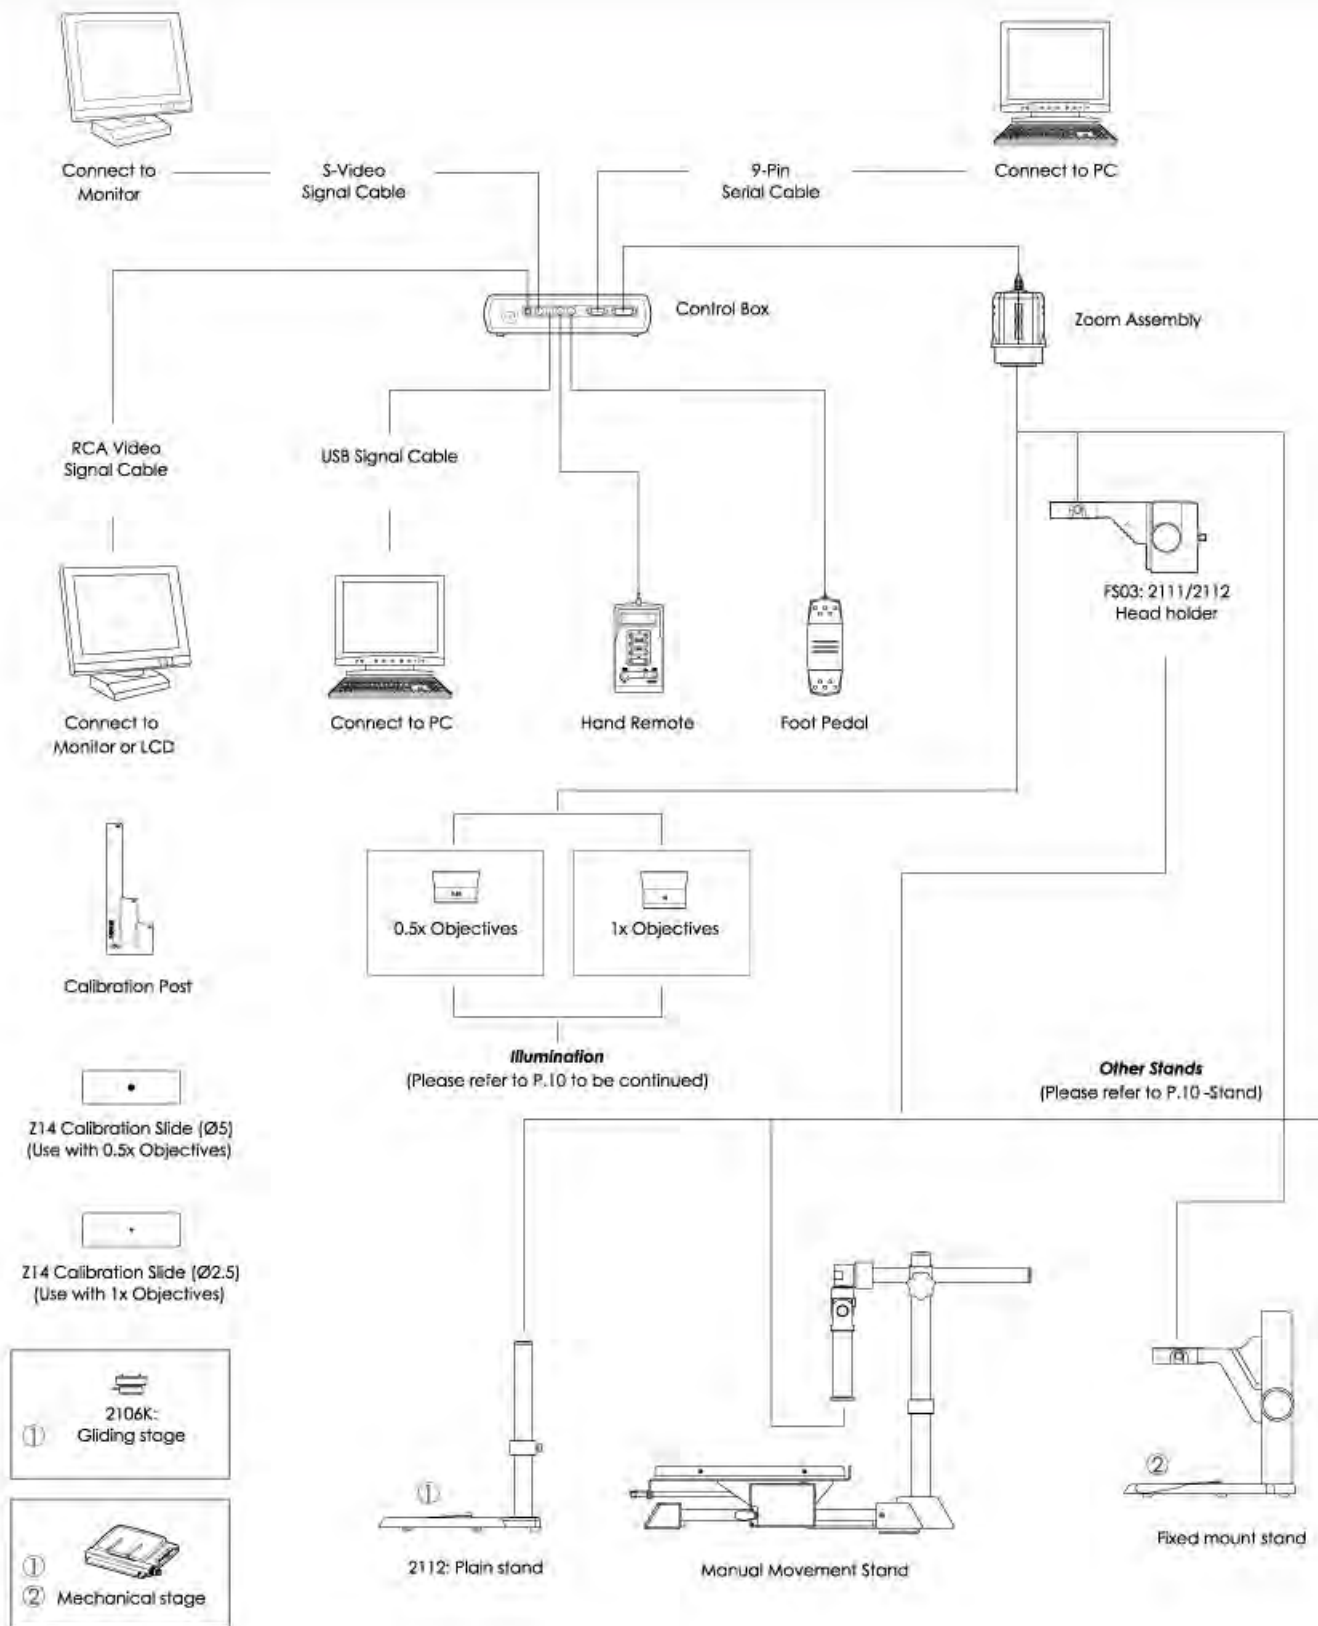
Connect to Monitor

S-Video Signal Cable

9-Pin Serial Cable

Connect to PC

Control Box

Zoom Assembly

RCA Video Signal Cable

USB Signal Cable

FS03: 2111/2112 Head holder

Connect to Monitor or LCD

Connect to PC

Hand Remote

Foot Pedal

0.5x Objectives

1x Objectives

Calibration Post

Illumination
(Please refer to P.10 to be continued)

Other Stands
(Please refer to P.10 -Stand)

Z14 Calibration Slide (Ø5)
(Use with 0.5x Objectives)

Z14 Calibration Slide (Ø2.5)
(Use with 1x Objectives)

① 2106K: Gliding stage

① ② Mechanical stage

①

2112: Plain stand

Manual Movement Stand

②

Fixed mount stand